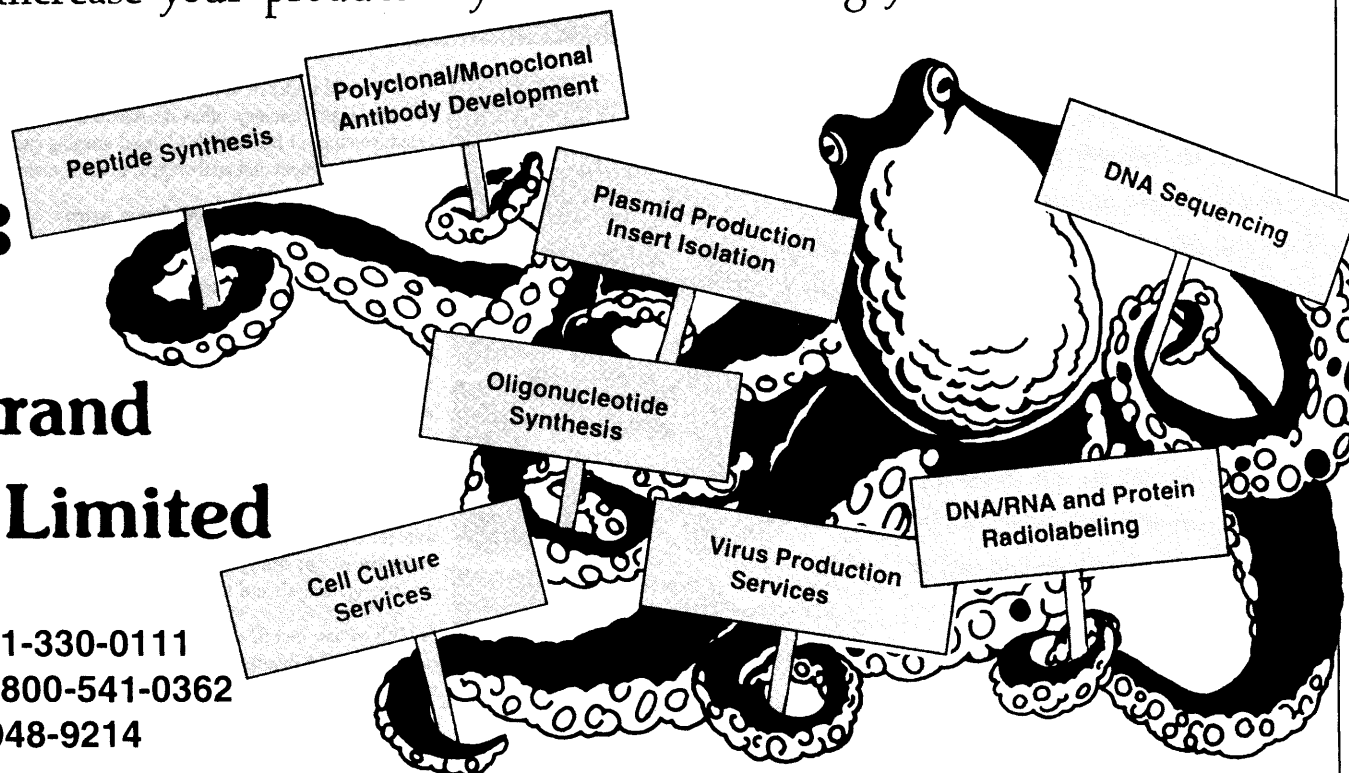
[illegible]ncrease your produc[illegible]

Peptide Synthesis

Polyclonal/Monoclonal Antibody Development

Plasmid Production Insert Isolation

DNA Sequencing

Oligonucleotide Synthesis

DNA/RNA and Protein Radiolabeling

Cell Culture Services

Virus Production Services

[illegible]rand

Limited

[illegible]1-330-0111
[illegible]800-541-0362
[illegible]48-9214